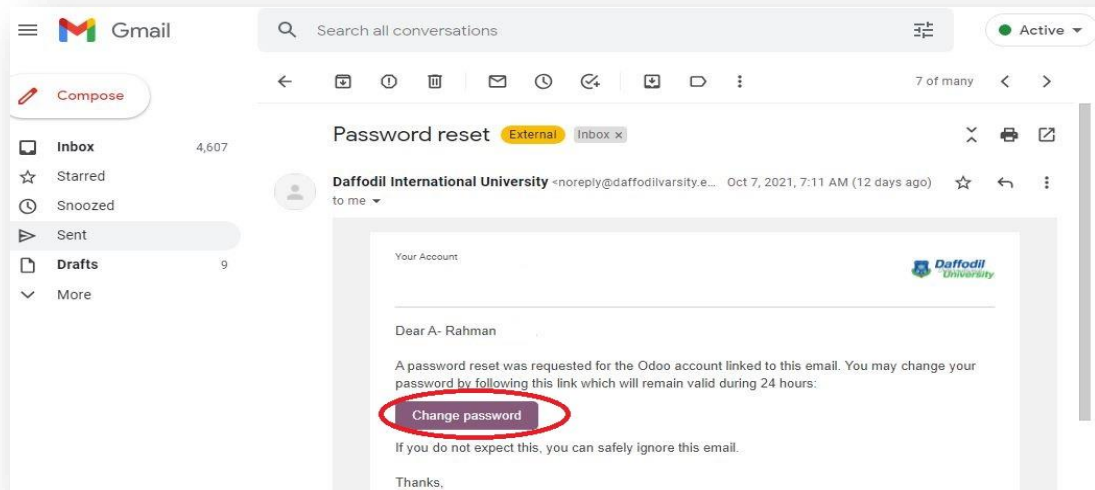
Gmail

Search all conversations

Active

Compose

Inbox 4,607
Starred
Snoozed
Sent
Drafts 9
More

7 of many

Password reset External Inbox ×

Daffodil International University <noreply@daffodilvarsity.e... Oct 7, 2021, 7:11 AM (12 days ago)
to me

Your Account

Daffodil University

Dear A- Rahman

A password reset was requested for the Odoo account linked to this email. You may change your password by following this link which will remain valid during 24 hours:

Change password

If you do not expect this, you can safely ignore this email.

Thanks,